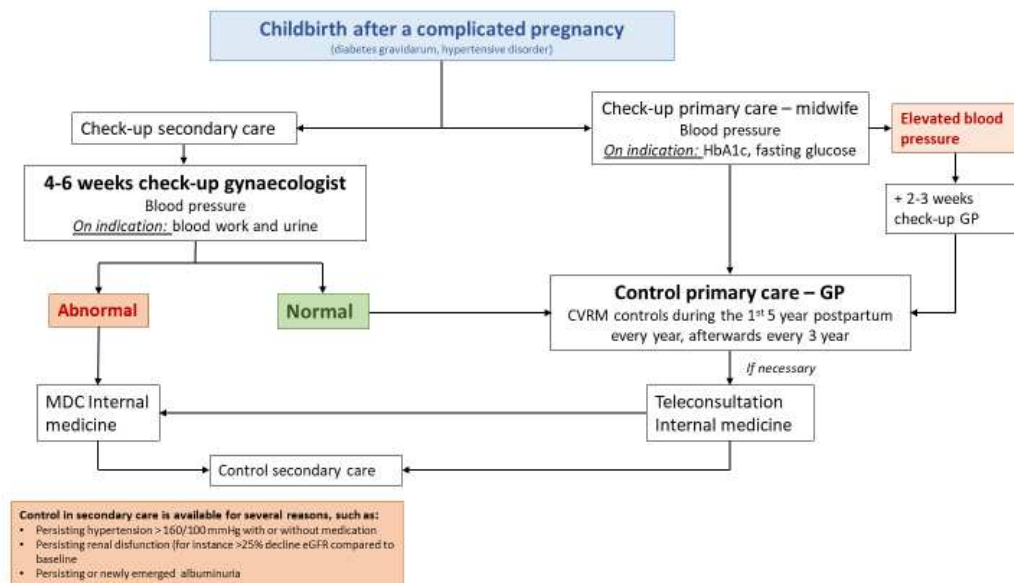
Childbirth after a complicated pregnancy
(diabetes gravidarum, hypertensive disorder)

Check-up secondary care

Check-up primary care – midwife
Blood pressure
On indication: HbA1c, fasting glucose

Elevated blood pressure

+ 2-3 weeks check-up GP

4-6 weeks check-up gynaecologist
Blood pressure
On indication: blood work and urine

Abnormal

Normal

Control primary care – GP
CVRM controls during the 1$^{st}$ 5 year postpartum every year, afterwards every 3 year

If necessary

MDC Internal medicine

Teleconsultation Internal medicine

Control secondary care

Control in secondary care is available for several reasons, such as:
• Persisting hypertension > 160/100 mmHg with or without medication
• Persisting renal disfunction (for instance >25% decline eGFR compared to baseline
• Persisting or newly emerged albuminuria